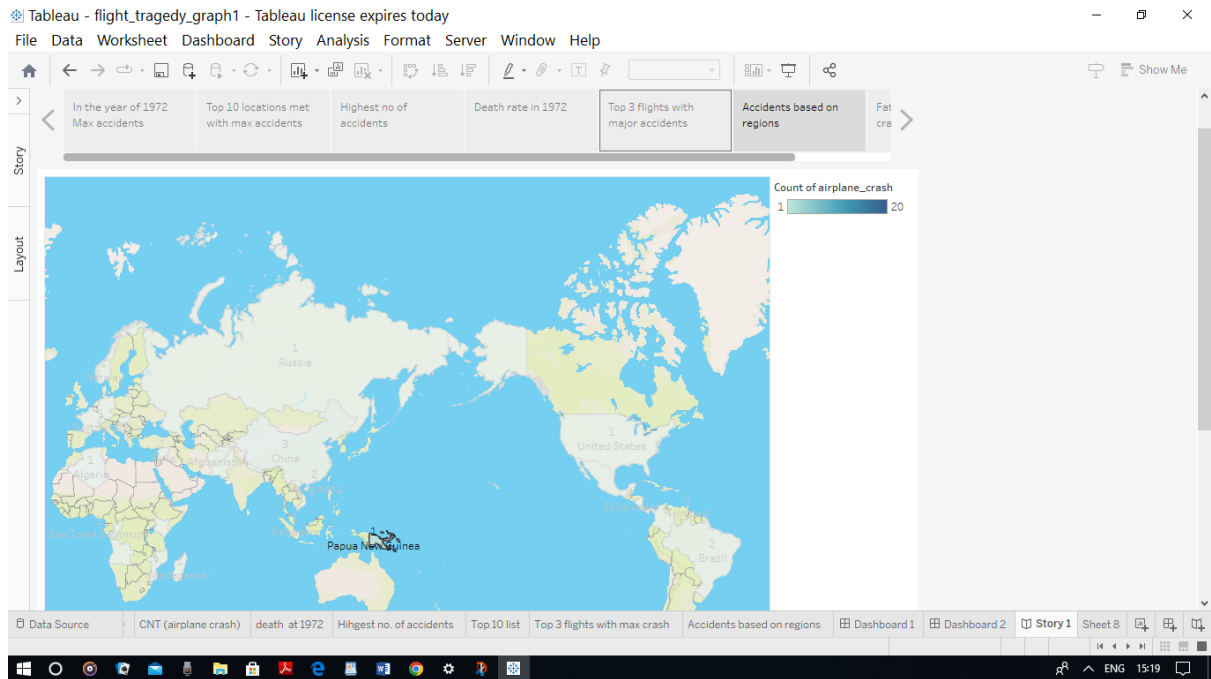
Tableau - flight_tragedy_graph1 - Tableau license expires today

File Data Worksheet Dashboard Story Analysis Format Server Window Help

Show Me

Story

Layout

In the year of 1972 Max accidents

Top 10 locations met with max accidents

Highest no of accidents

Death rate in 1972

Top 3 flights with major accidents

Accidents based on regions

Fat cra

Count of airplane_crash

1

20

1
Russia

3
China

2

1
Algeria

1
United States

El Salvador

2
Brazil

Sao Tome and Principe

Madagascar

1
Papua New Guinea

Data Source

CNT (airplane crash)

death at 1972

Hihgest no. of accidents

Top 10 list

Top 3 flights with max crash

Accidents based on regions

Dashboard 1

Dashboard 2

Story 1

Sheet 8

ENG 15:19